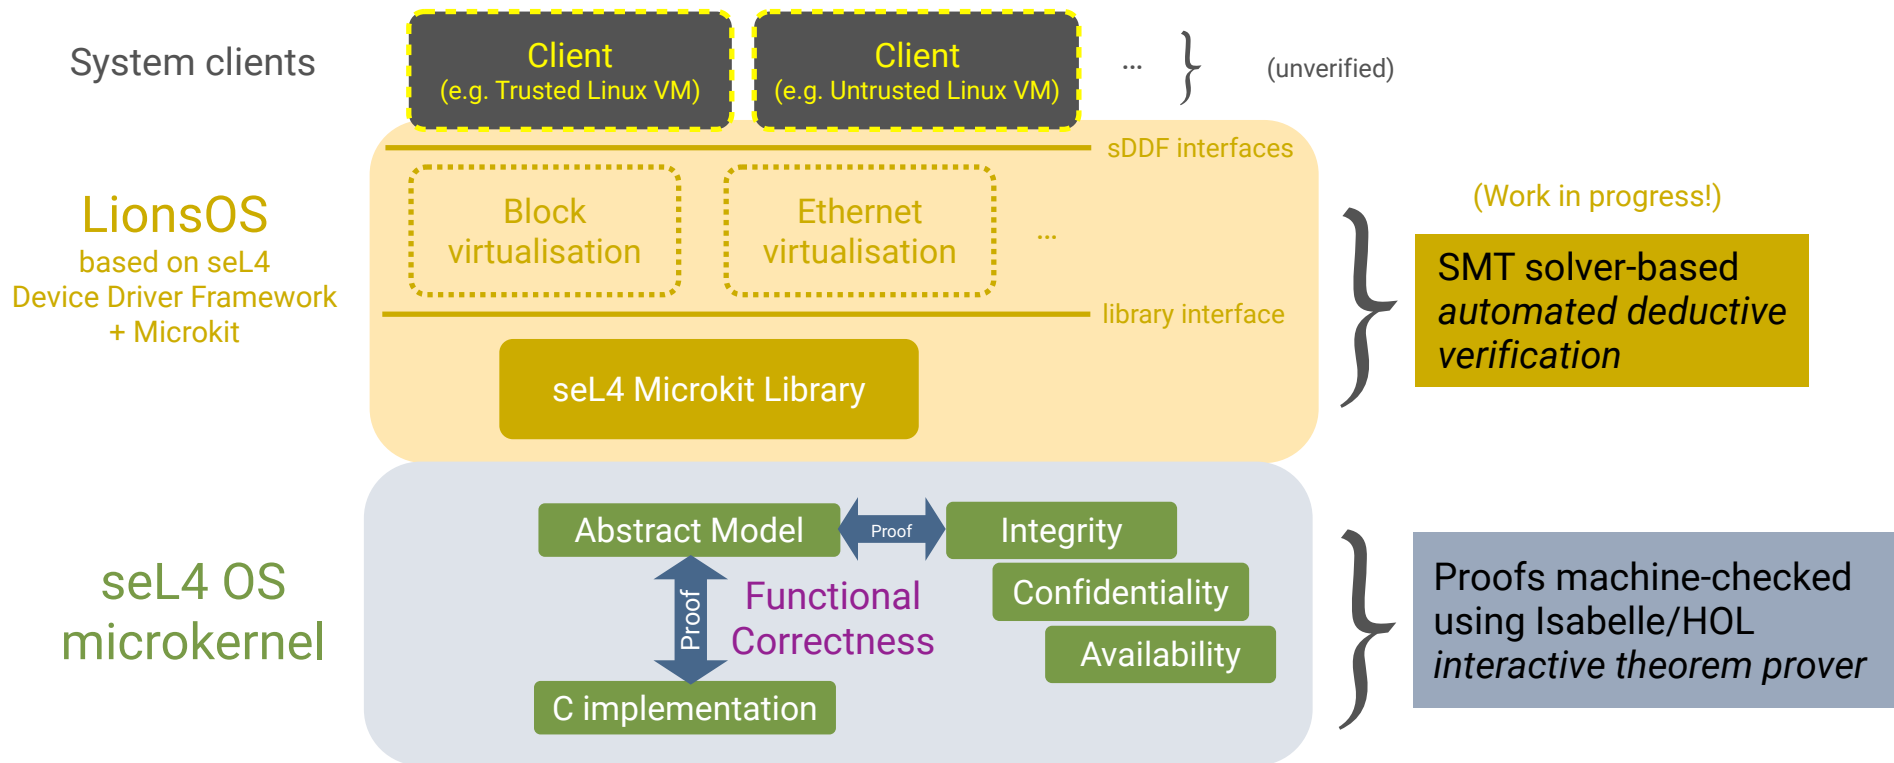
System clients

Client
(e.g. Trusted Linux VM)

Client
(e.g. Untrusted Linux VM)

...

(unverified)

sDDF interfaces

LionsOS
based on seL4
Device Driver Framework
+ Microkit

Block
virtualisation

Ethernet
virtualisation

...

(Work in progress!)

SMT solver-based
*automated deductive verification*

library interface

seL4 Microkit Library

seL4 OS
microkernel

Abstract Model

Proof

Integrity

Proof

Functional
Correctness

Confidentiality

Availability

C implementation

Proofs machine-checked
using Isabelle/HOL
*interactive theorem prover*